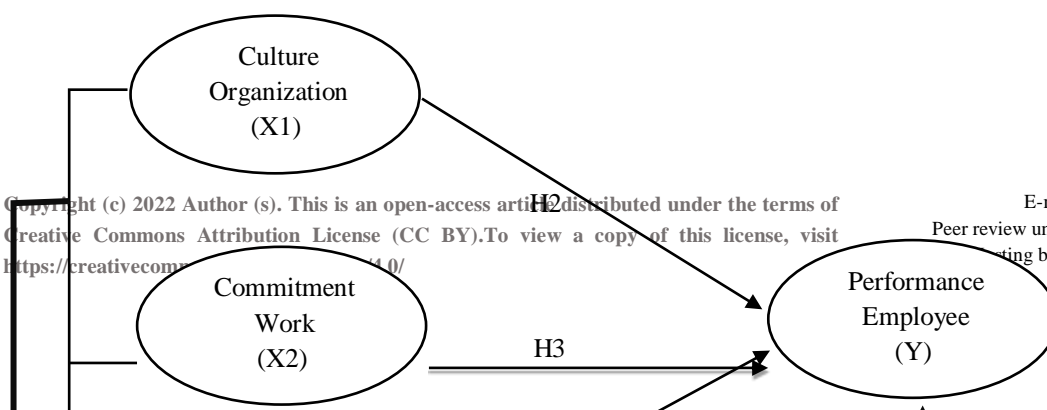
Culture Organization (X1)

Copyright (c) 2022 Author (s). This is an open-access article distributed under the terms of Creative Commons Attribution License (CC BY).To view a copy of this license, visit https://creativecomm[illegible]/4.0/

H2

E-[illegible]

Peer review un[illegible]

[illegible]sting b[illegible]

Commitment Work (X2)

H3

Performance Employee (Y)